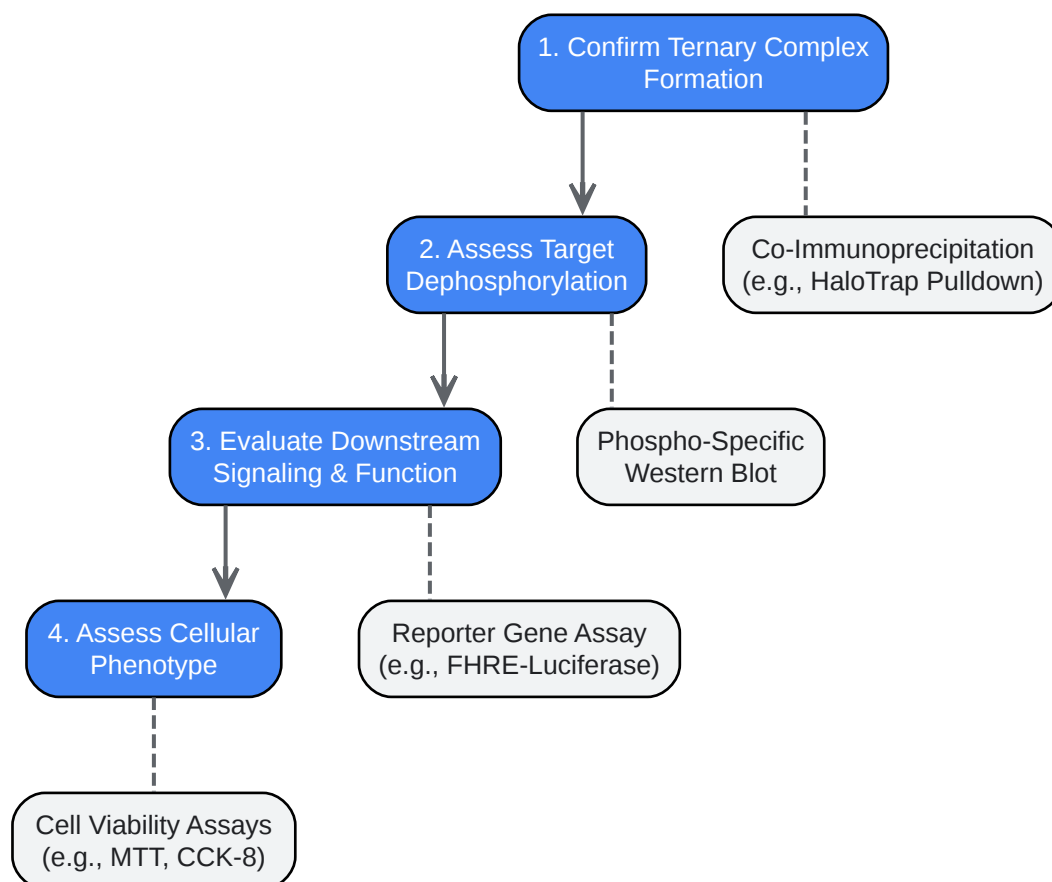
1. Confirm Ternary Complex Formation

Co-Immunoprecipitation (e.g., HaloTrap Pulldown)

2. Assess Target Dephosphorylation

Phospho-Specific Western Blot

3. Evaluate Downstream Signaling & Function

Reporter Gene Assay (e.g., FHRE-Luciferase)

4. Assess Cellular Phenotype

Cell Viability Assays (e.g., MTT, CCK-8)